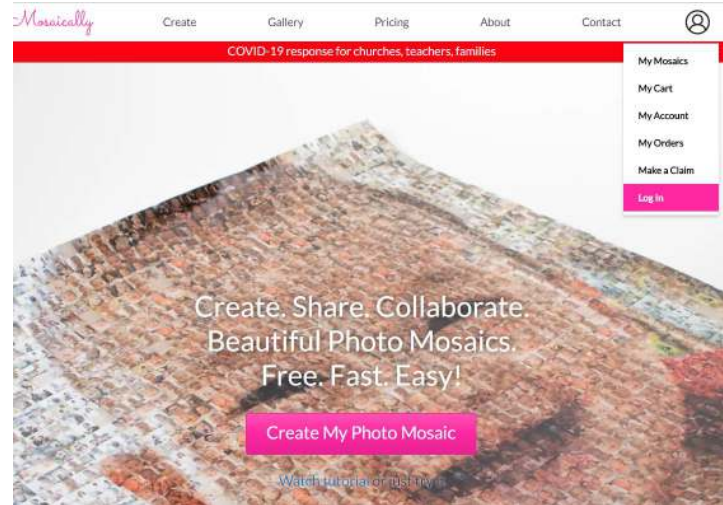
Mosaically

Create Gallery Pricing About Contact

COVID-19 response for churches, teachers, families

My Mosaics
My Cart
My Account
My Orders
Make a Claim
Log In

Create. Share. Collaborate.
Beautiful Photo Mosaics.
Free. Fast. Easy!

Create My Photo Mosaic

Watch tutorial or just try it